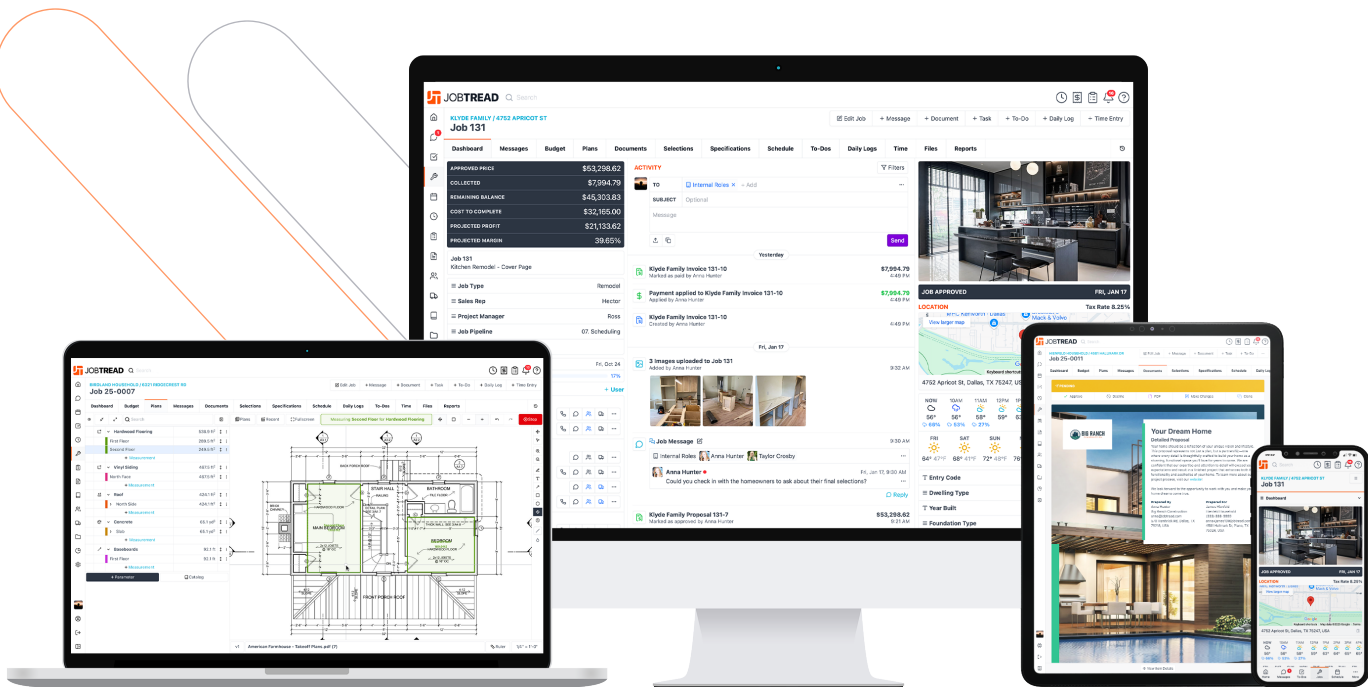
JOBTREAD Search

KLYDE FAMILY / 4752 APRICOT ST
Job 131

Edit Job + Message + Document + Task + To-Do + Daily Log + Time Entry

Dashboard Messages Budget Plans Documents Selections Specifications Schedule To-Dos Daily Logs Time Files Reports

| APPROVED PRICE | $53,298.62 |
|---|---|
| COLLECTED | $7,994.79 |
| REMAINING BALANCE | $45,303.83 |
| COST TO COMPLETE | $32,165.00 |
| PROJECTED PROFIT | $21,133.62 |
| PROJECTED MARGIN | 39.65% |

Job 131
Kitchen Remodel - Cover Page

Job Type Remodel
Sales Rep Hector
Project Manager Ross
Job Pipeline 07. Scheduling

ACTIVITY Filters
TO Internal Roles × + Add
SUBJECT Optional
Message
Send

Yesterday
Klyde Family Invoice 131-10 $7,994.79
Marked as paid by Anna Hunter 4:49 PM
Payment applied to Klyde Family Invoice 131-10 $7,994.79
Applied by Anna Hunter 4:49 PM
Klyde Family Invoice 131-10 $7,994.79
Created by Anna Hunter 4:49 PM

Fri, Jan 17
3 Images uploaded to Job 131 3:32 AM
Added by Anna Hunter

Job Message 3:30 AM
Internal Roles Anna Hunter Taylor Crosby
Anna Hunter Fri, Jan 17, 9:30 AM
Could you check in with the homeowners to ask about their final selections?
Reply

Klyde Family Proposal 131-7 $53,298.62
Marked as approved by Anna Hunter 8:21 AM

JOB APPROVED FRI, JAN 17
LOCATION Tax Rate 8.25%
View larger map
4752 Apricot St, Dallas, TX 75247, US

NOW 56° 10AM 56° 11AM 55° 12PM 54°
FRI 64° 47°F SAT 68° 41°F SUN 72° 45°F

Entry Code
Dwelling Type
Year Built
Foundation Type

JOBTREAD
BIRDLAND HOUSEHOLD / 4521 INDOCREST RD
Job 25-0007
Edit Job + Message + Document + Task + To-Do + Daily Log + Time Entry
Dashboard Budget Plans Messages Documents Selections Specifications Schedule Daily Logs To-Dos Time Files Reports

Hardwood Flooring
First Floor
Second Floor
Vinyl Siding
North Side
Roof
Concrete
Slab
Baseboards
First Floor
+ Parameter Catalog

Measuring Second Floor for Hardwood Flooring
BACK PORCH ROOF
STAIR HALL
BATHROOM
MAIN BEDROOM
BEDROOM
FRONT PORCH ROOF
American Farmhouse - Takeoff Plans.pdf (7)

JOBTREAD
ARRINGE HOUSEHOLD / 4560 HALLSIDE DR
Job 25-0011
Dashboard Budget Plans Messages Documents Selections Specifications Schedule To-Dos
Proposal
BIG RANCH
Your Dream Home
Detailed Proposal

JOBTREAD
KLYDE FAMILY / 4752 APRICOT ST
Job 131
Dashboard
JOB APPROVED FRI, JAN 17
LOCATION
4752 Apricot St, Dallas, TX 75247, USA